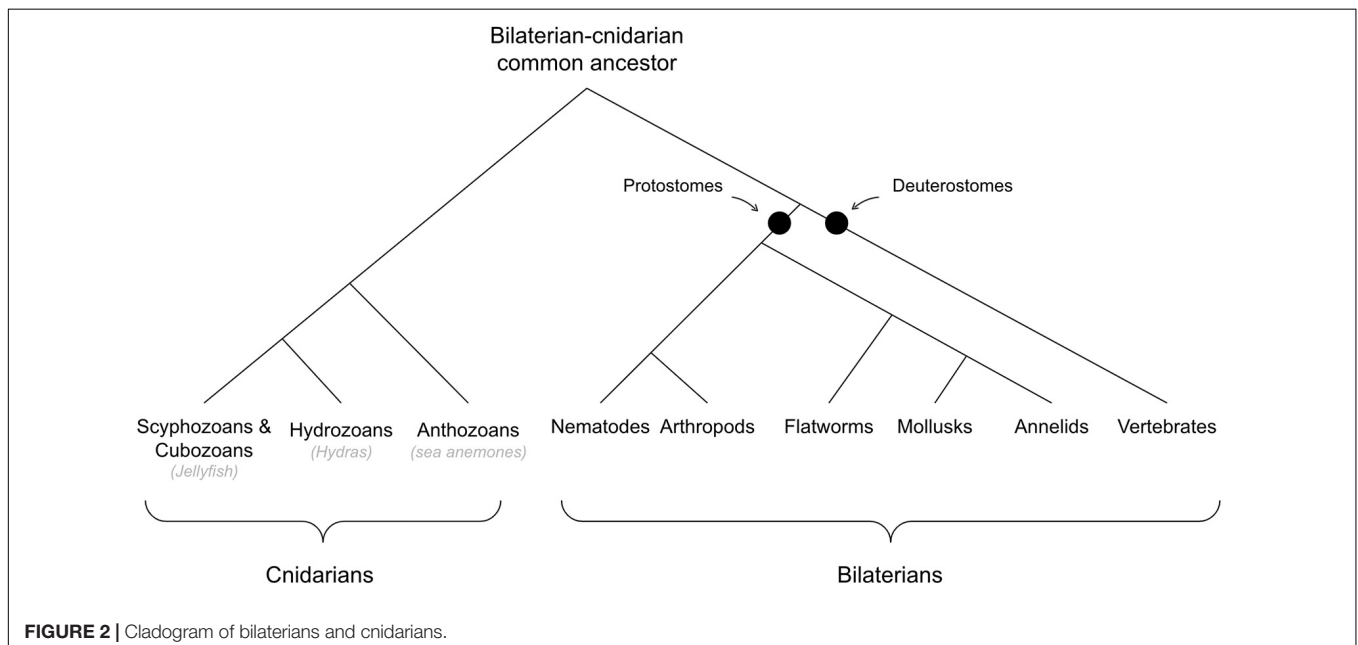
Bilaterian-cnidarian common ancestor

Protostomes

Deuterostomes

Scyphozoans & Cubozoans
(Jellyfish)

Hydrozoans
(Hydras)

Anthozoans
(sea anemones)

Nematodes

Arthropods

Flatworms

Mollusks

Annelids

Vertebrates

Cnidarians

Bilaterians

FIGURE 2 | Cladogram of bilaterians and cnidarians.